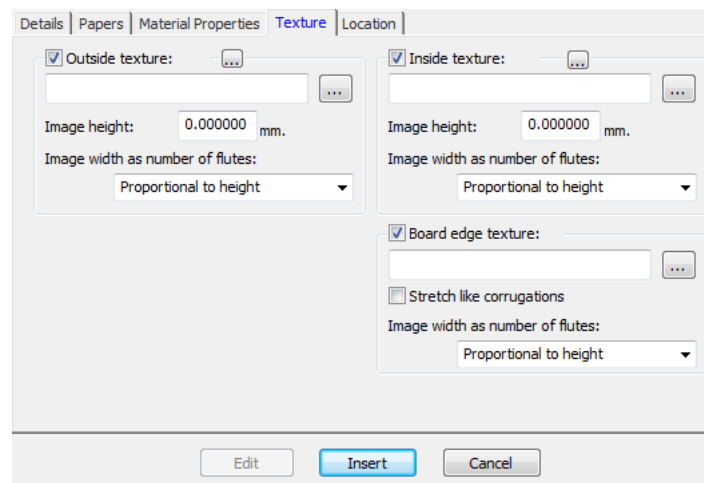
Details | Papers | Material Properties | Texture | Location

Outside texture: ...

...

Image height: 0.000000 mm.

Image width as number of flutes:

Proportional to height

Inside texture: ...

...

Image height: 0.000000 mm.

Image width as number of flutes:

Proportional to height

Board edge texture:

...

Stretch like corrugations

Image width as number of flutes:

Proportional to height

Edit

Insert

Cancel